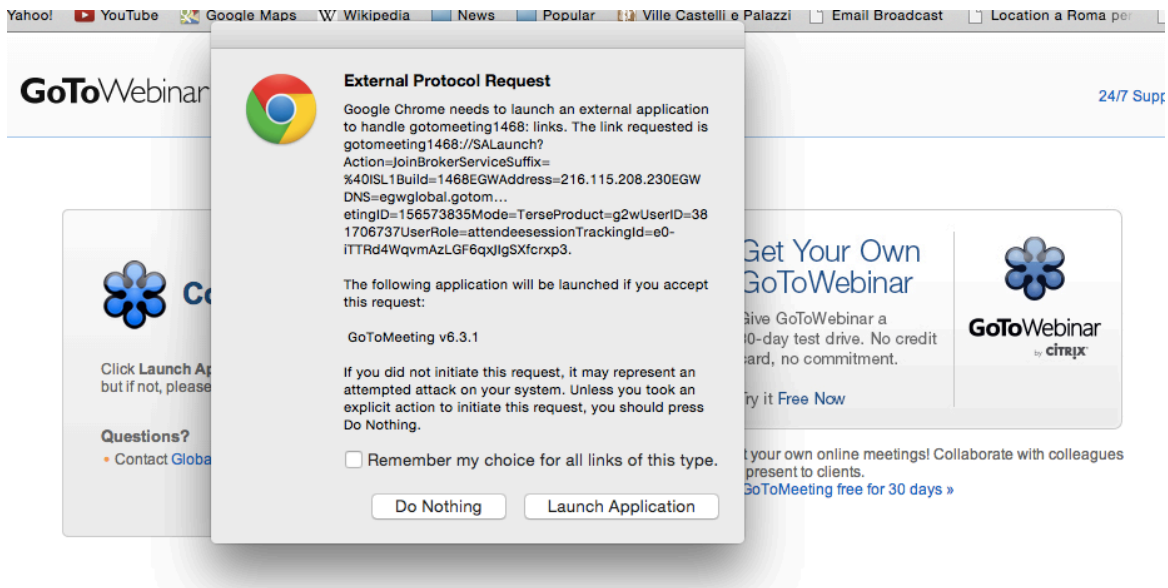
Yahoo! YouTube Google Maps Wikipedia News Popular Ville Castelli e Palazzi Email Broadcast Location a Roma per

GoToWebinar

24/7 Supp

Co

Click Launch Ap
but if not, please

Questions?
• Contact Globa

External Protocol Request

Google Chrome needs to launch an external application to handle gotomeeting1468: links. The link requested is gotomeeting1468://SALaunch?Action=JoinBrokerServiceSuffix=%40ISL1Build=1468EGWAddress=216.115.208.230EGWDNS=egwglobal.gotom…etingID=156573835Mode=TerseProduct=g2wUserID=381706737UserRole=attendeesessionTrackingId=e0-iTTRd4WqvmAzLGF6qxJlgSXfcrxp3.

The following application will be launched if you accept this request:

GoToMeeting v6.3.1

If you did not initiate this request, it may represent an attempted attack on your system. Unless you took an explicit action to initiate this request, you should press Do Nothing.

Remember my choice for all links of this type.

Do Nothing

Launch Application

Get Your Own GoToWebinar

Give GoToWebinar a 30-day test drive. No credit card, no commitment.

Try it Free Now

GoToWebinar by CITRIX

t your own online meetings! Collaborate with colleagues present to clients.
GoToMeeting free for 30 days »